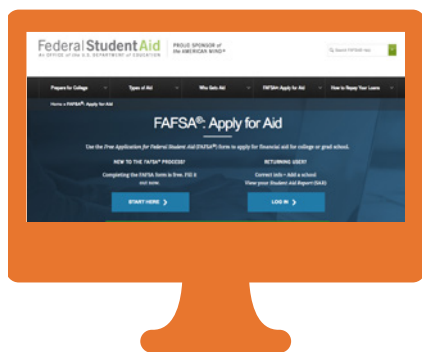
Federal Student Aid
AN OFFICE of the U.S. DEPARTMENT of EDUCATION

PROUD SPONSOR of the AMERICAN MIND®

Search FAFSA® key

Prepare for College
Types of Aid
Who Gets Aid
FAFSA®: Apply for Aid
How to Repay Your Loans

Home » FAFSA®: Apply for Aid

FAFSA®: Apply for Aid

Use the Free Application for Federal Student Aid (FAFSA®) form to apply for financial aid for college or grad school.

NEW TO THE FAFSA® PROCESS?

Completing the FAFSA form is free. Fill it out now.

START HERE >

RETURNING USER?

Correct info • Add a school
View your Student Aid Report (SAR)

LOG IN >